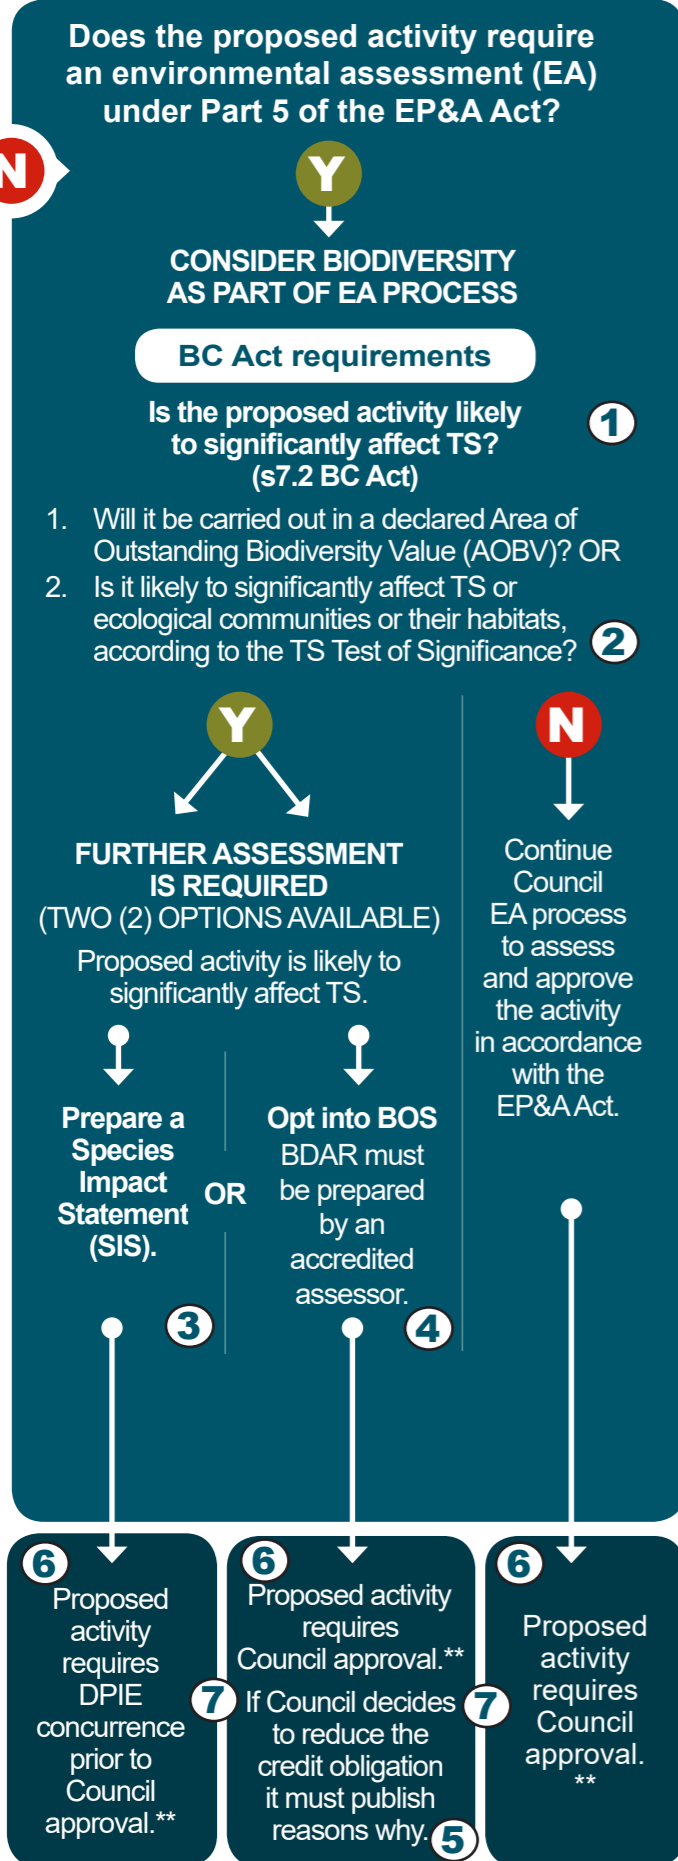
Does the proposed activity require an environmental assessment (EA) under Part 5 of the EP&A Act?

N

Y

CONSIDER BIODIVERSITY AS PART OF EA PROCESS

BC Act requirements

Is the proposed activity likely to significantly affect TS? (s7.2 BC Act) 1

1. Will it be carried out in a declared Area of Outstanding Biodiversity Value (AOBV)? OR
2. Is it likely to significantly affect TS or ecological communities or their habitats, according to the TS Test of Significance? 2

Y

FURTHER ASSESSMENT IS REQUIRED
(TWO (2) OPTIONS AVAILABLE)
Proposed activity is likely to significantly affect TS.

Prepare a Species Impact Statement (SIS). 3

OR

Opt into BOS
BDAR must be prepared by an accredited assessor. 4

N

Continue Council EA process to assess and approve the activity in accordance with the EP&A Act.

6 Proposed activity requires DPIE concurrence prior to Council approval.**

6 Proposed activity requires Council approval.**
7 If Council decides to reduce the credit obligation it must publish reasons why. 5 7

6 Proposed activity requires Council approval.
**